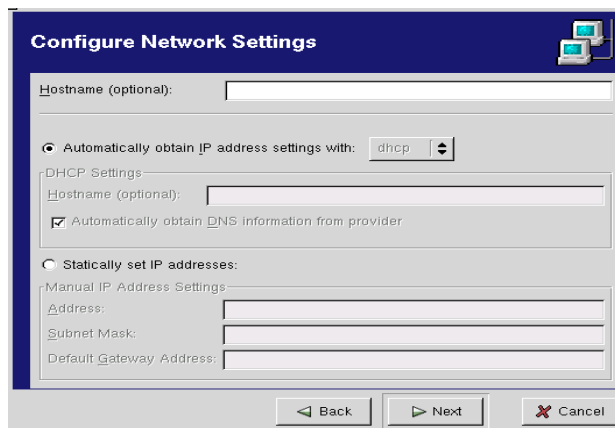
Configure Network Settings

Hostname (optional):

Automatically obtain IP address settings with: dhcp

DHCP Settings

Hostname (optional):

Automatically obtain DNS information from provider

Statically set IP addresses:

Manual IP Address Settings

Address:

Subnet Mask:

Default Gateway Address:

Back

Next

Cancel